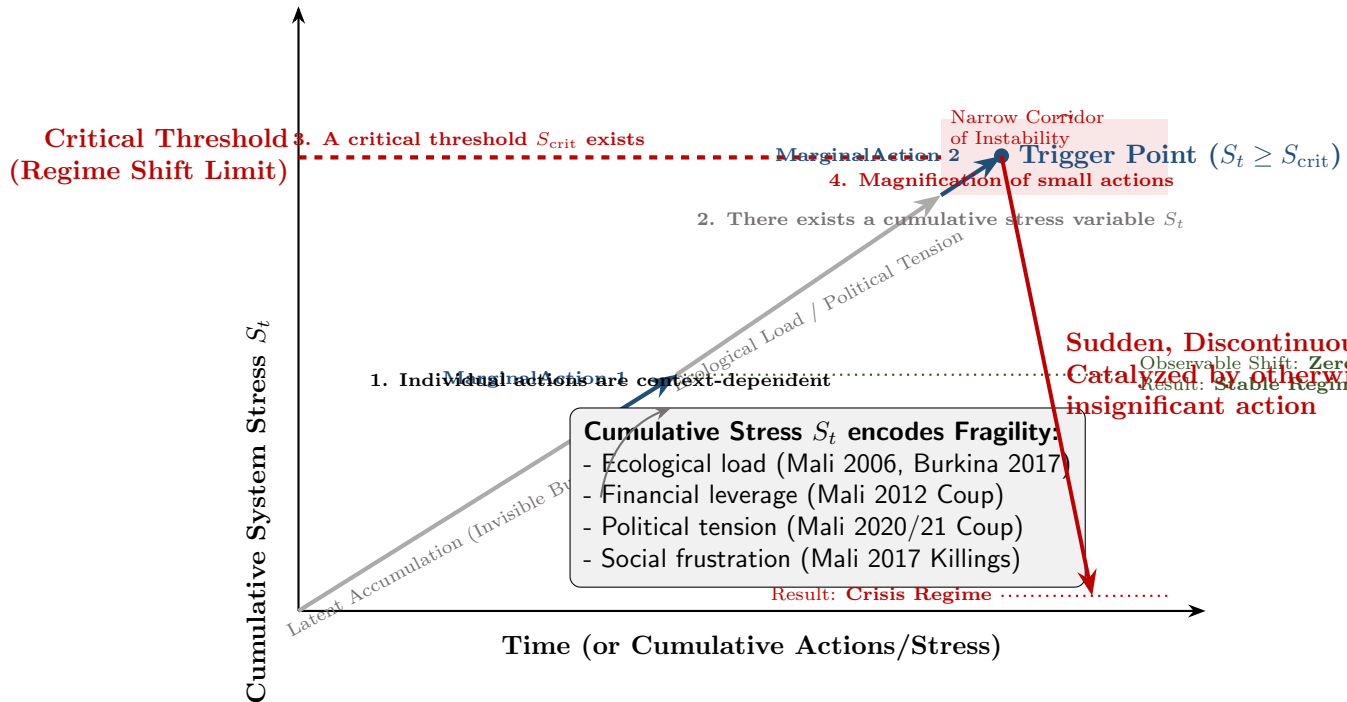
Critical Threshold
(Regime Shift Limit)

3. A critical threshold $S_{\text{crit}}$ exists

Narrow Corridor of Instability

MarginalAction 2

Trigger Point ($S_t \geq S_{\text{crit}}$)

4. Magnification of small actions

2. There exists a cumulative stress variable $S_t$

Ecological Load / Political Tension

Sudden, Discontinuou
Catalyzed by otherwi
insignificant action

Observable Shift: Zer
Result: Stable Regim

MarginalAction 1

1. Individual actions are context-dependent

Cumulative Stress $S_t$ encodes Fragility:
- Ecological load (Mali 2006, Burkina 2017)
- Financial leverage (Mali 2012 Coup)
- Political tension (Mali 2020/21 Coup)
- Social frustration (Mali 2017 Killings)

Latent Accumulation (Invisible Bu

Result: Crisis Regime

Cumulative System Stress $S_t$

Time (or Cumulative Actions/Stress)